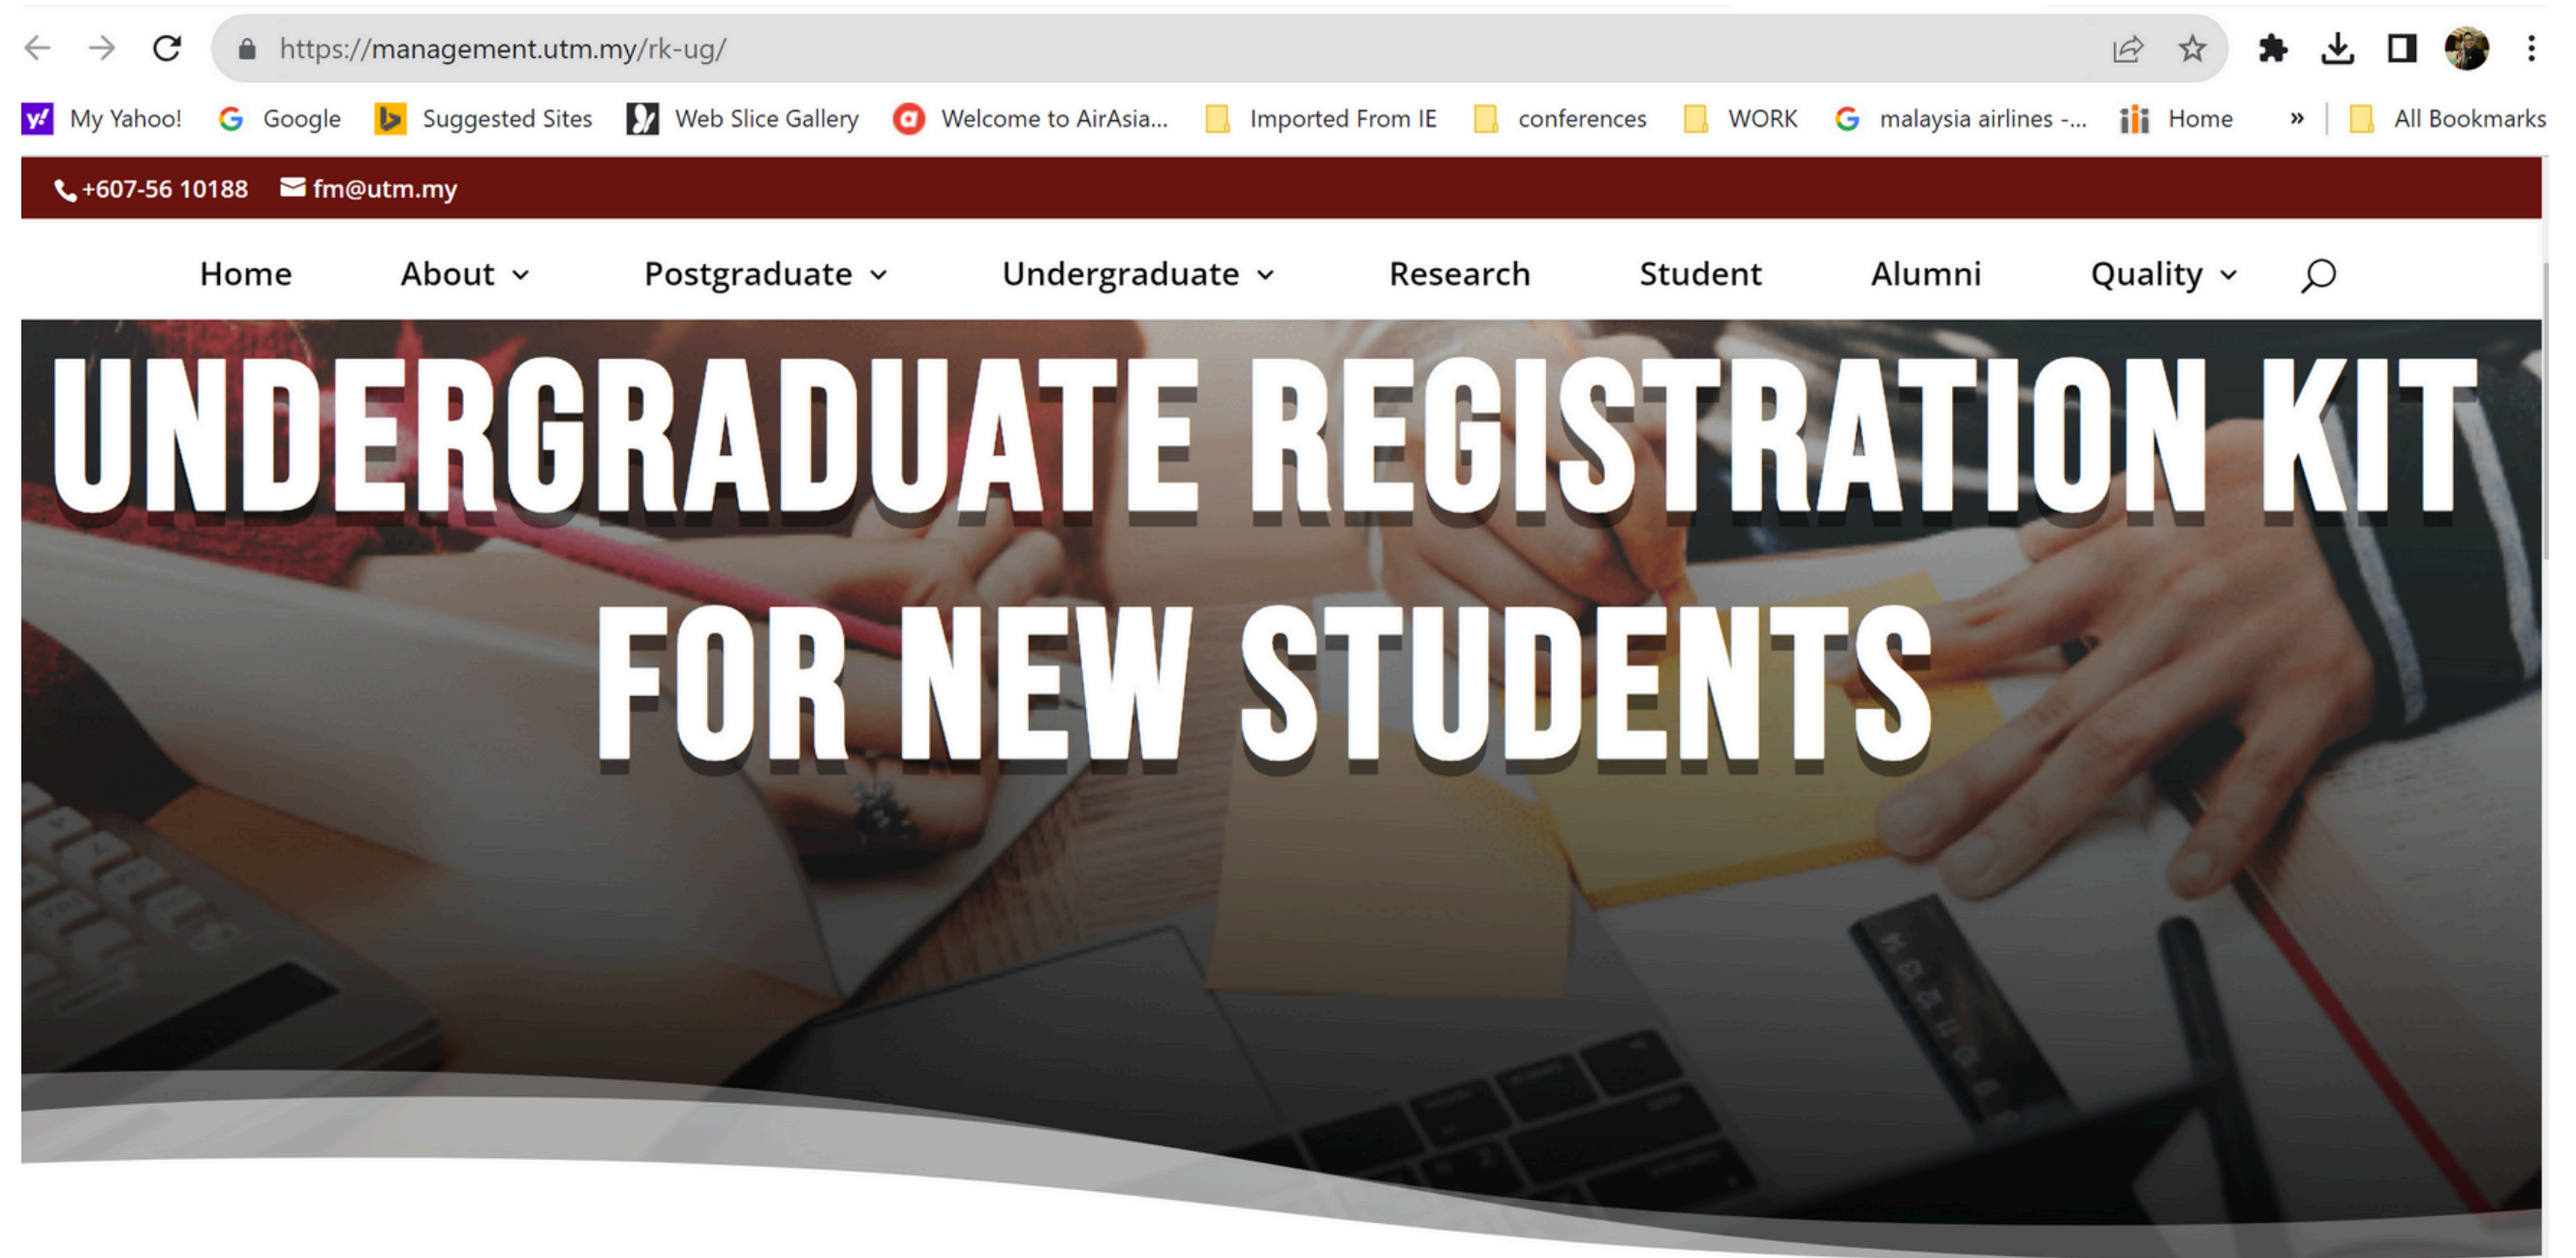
https://management.utm.my/rk-ug/

My Yahoo! Google Suggested Sites Web Slice Gallery Welcome to AirAsia... Imported From IE conferences WORK malaysia airlines -... Home » All Bookmarks

+607-56 10188 fm@utm.my

Home About Postgraduate Undergraduate Research Student Alumni Quality

UNDERGRADUATE REGISTRATION KIT FOR NEW STUDENTS